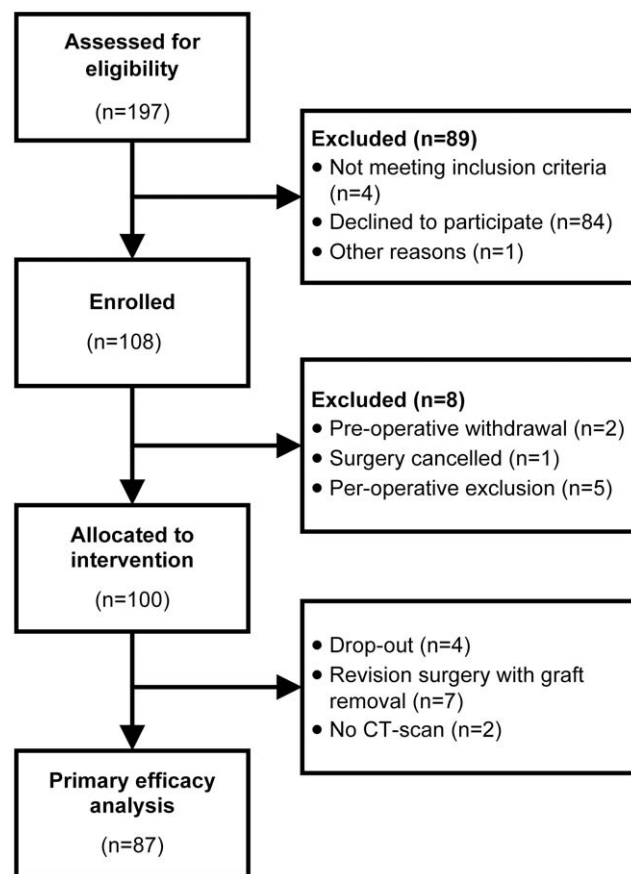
Assessed for eligibility
(n=197)

Excluded (n=89)
• Not meeting inclusion criteria (n=4)
• Declined to participate (n=84)
• Other reasons (n=1)

Enrolled
(n=108)

Excluded (n=8)
• Pre-operative withdrawal (n=2)
• Surgery cancelled (n=1)
• Per-operative exclusion (n=5)

Allocated to intervention
(n=100)

• Drop-out (n=4)
• Revision surgery with graft removal (n=7)
• No CT-scan (n=2)

Primary efficacy analysis
(n=87)